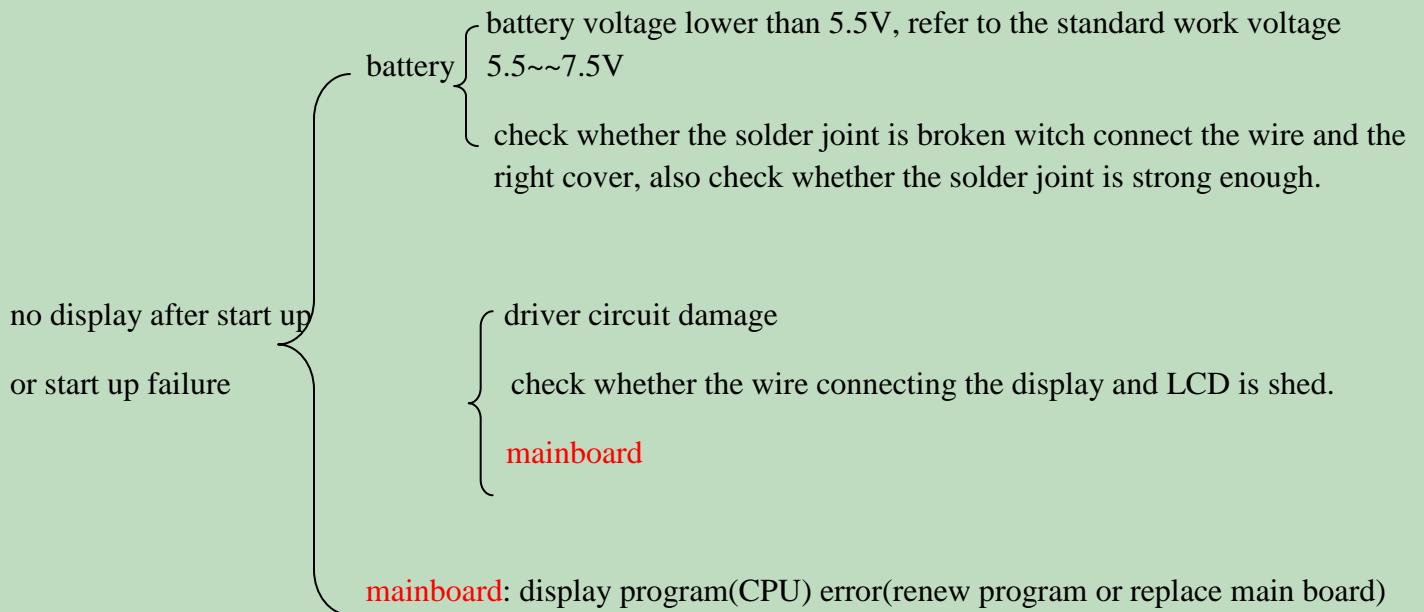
battery

battery voltage lower than 5.5V, refer to the standard work voltage 5.5~~7.5V

check whether the solder joint is broken witch connect the wire and the right cover, also check whether the solder joint is strong enough.

no display after start up

or start up failure

driver circuit damage

check whether the wire connecting the display and LCD is shed.

mainboard

mainboard: display program(CPU) error(renew program or replace main board)